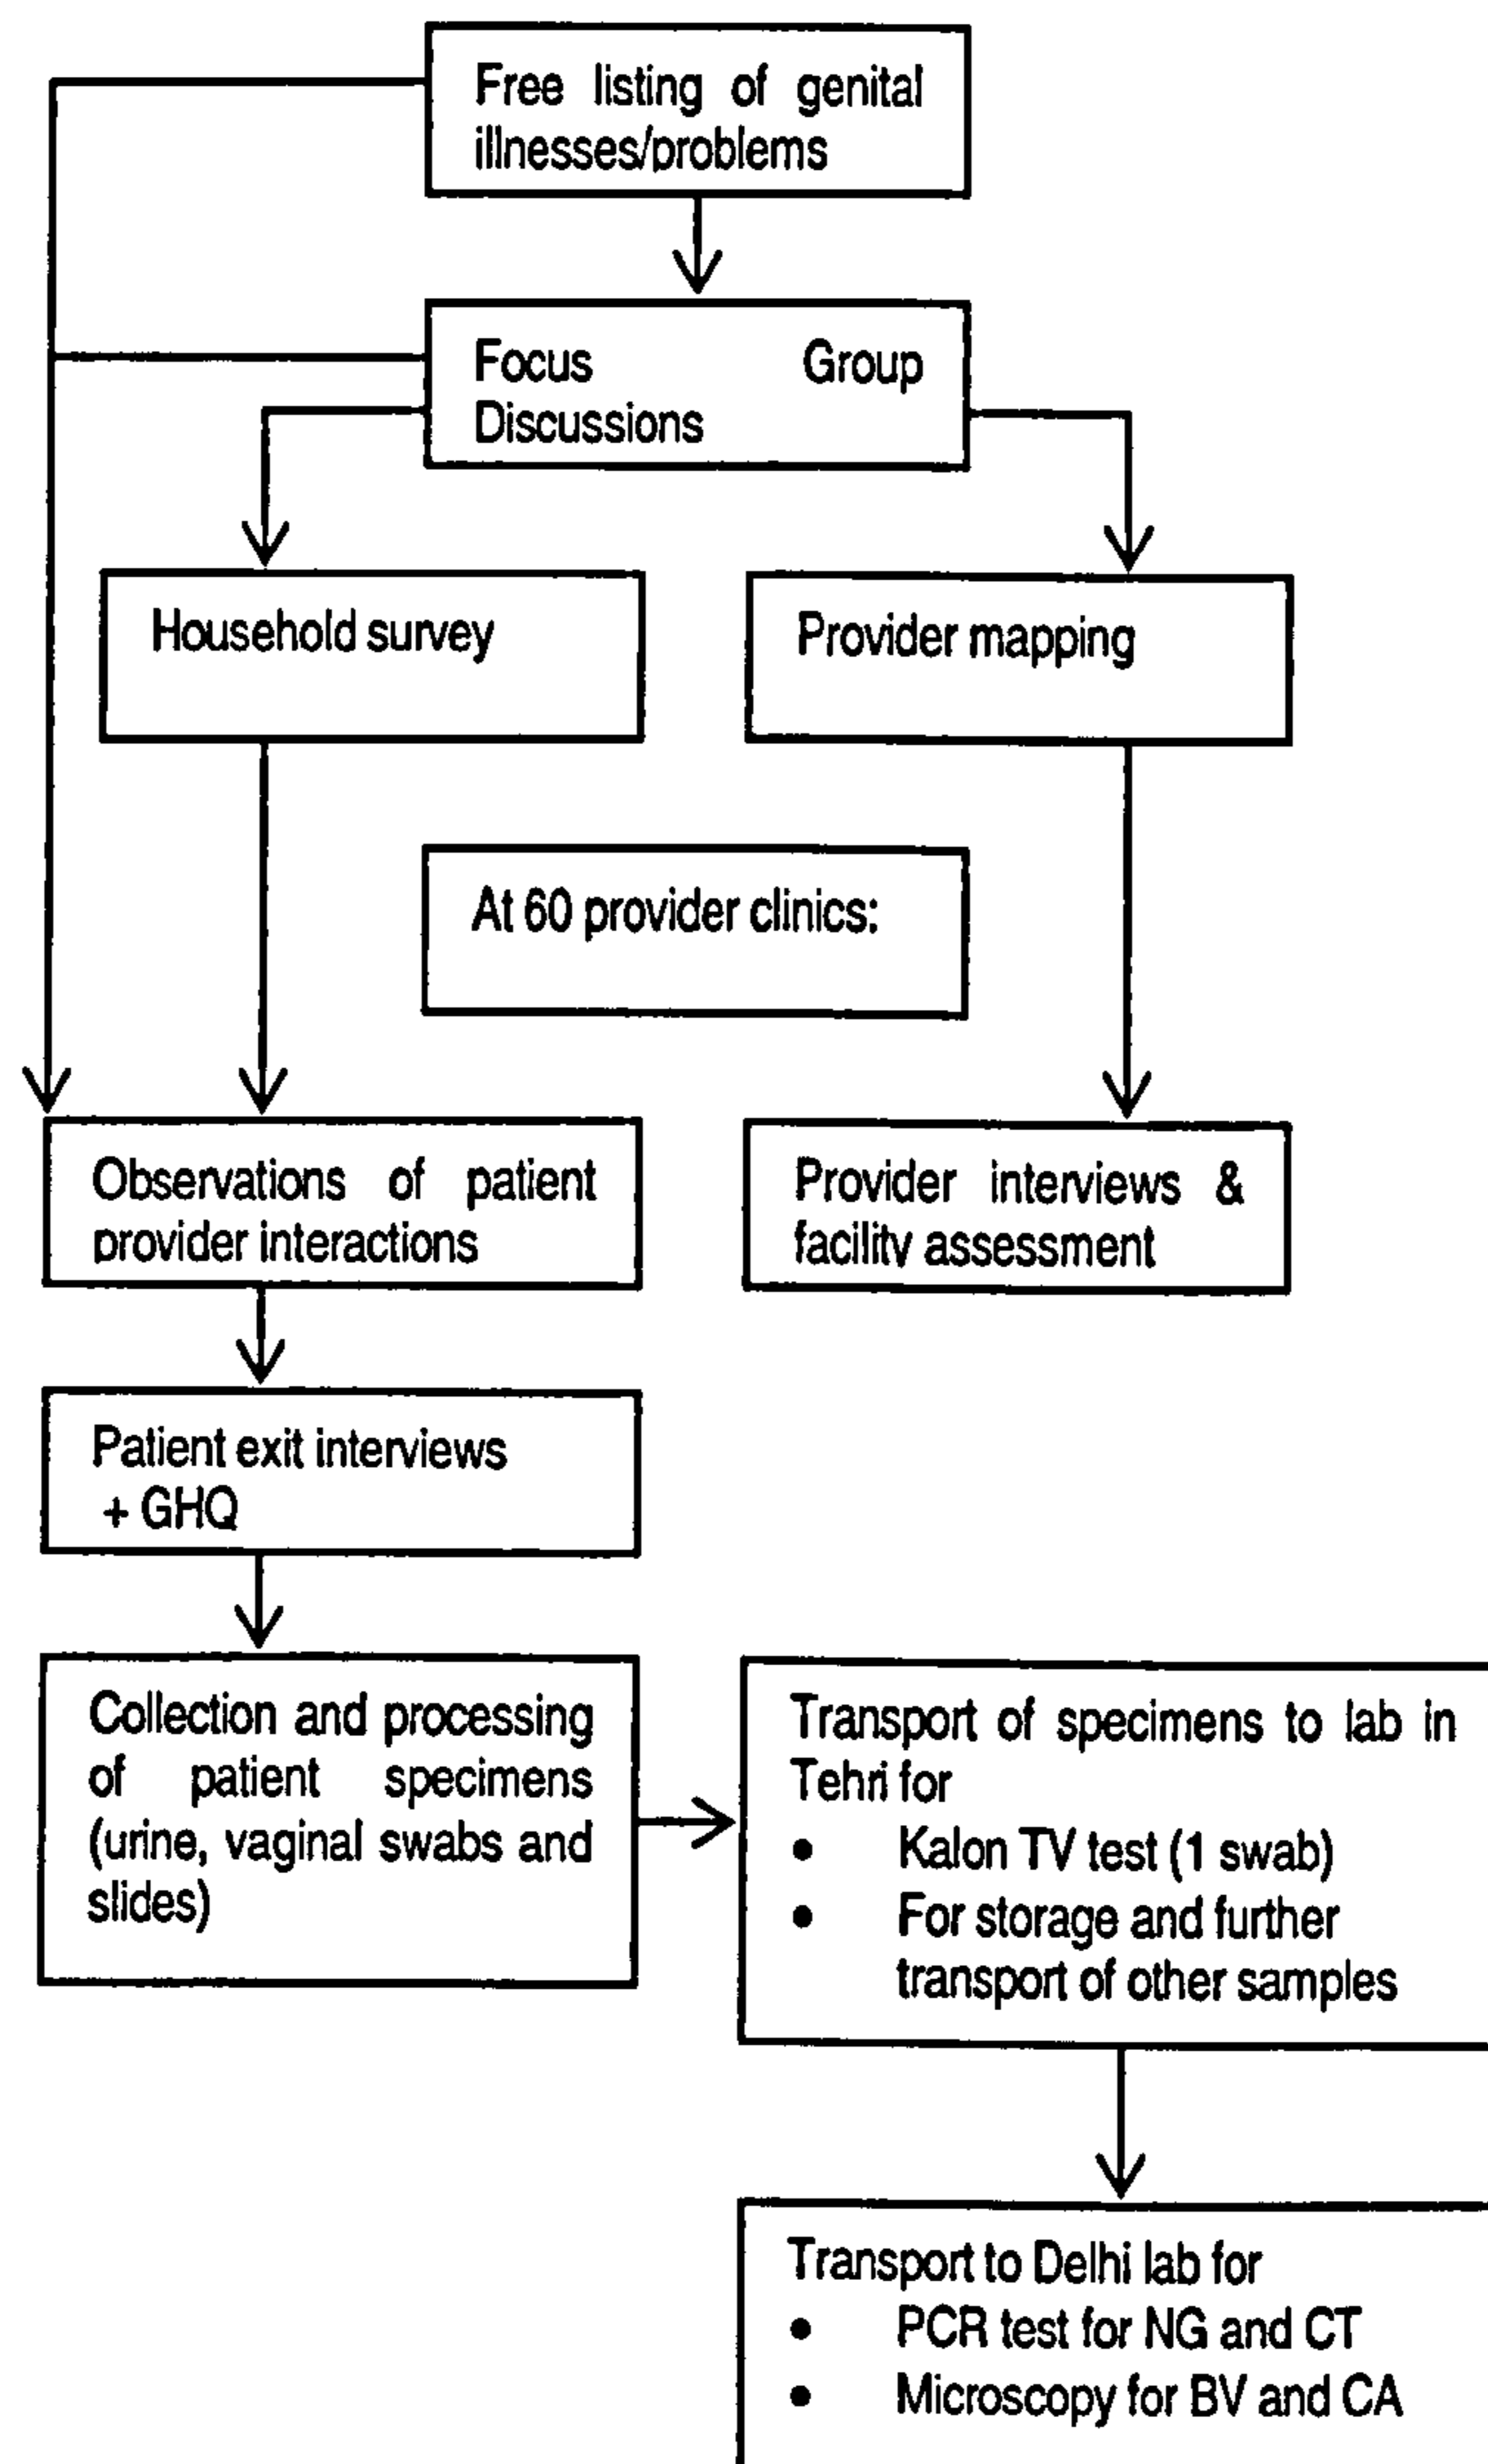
Free listing of genital illnesses/problems

Focus Group Discussions

Household survey

Provider mapping

At 60 provider clinics:

Observations of patient provider interactions

Provider interviews & facility assessment

Patient exit interviews + GHQ

Collection and processing of patient specimens (urine, vaginal swabs and slides)

Transport of specimens to lab in Tehri for
- Kalon TV test (1 swab)
- For storage and further transport of other samples

Transport to Delhi lab for
- PCR test for NG and CT
- Microscopy for BV and CA